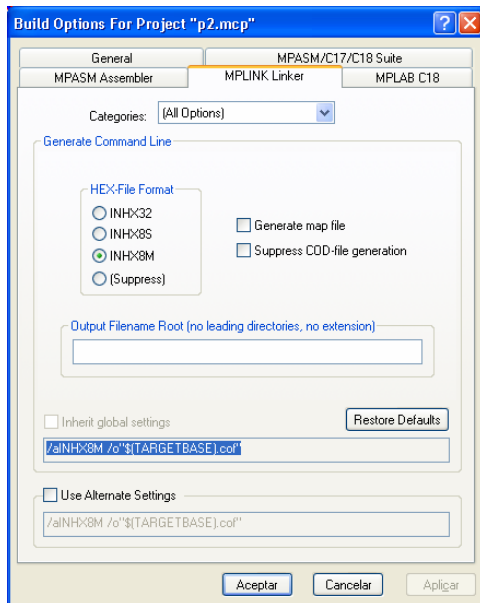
Build Options For Project "p2.mcp"

General
MPASM/C17/C18 Suite
MPASM Assembler
MPLINK Linker
MPLAB C18

Categories: (All Options)

Generate Command Line

HEX-File Format
INHX32
INHX8S
INHX8M
(Suppress)

Generate map file
Suppress COD-file generation

Output Filename Root (no leading directories, no extension)

Inherit global settings
Restore Defaults

/aINHX8M /o"$(TARGETBASE).cof"

Use Alternate Settings

/aINHX8M /o"$(TARGETBASE).cof"

Aceptar
Cancelar
Aplicar